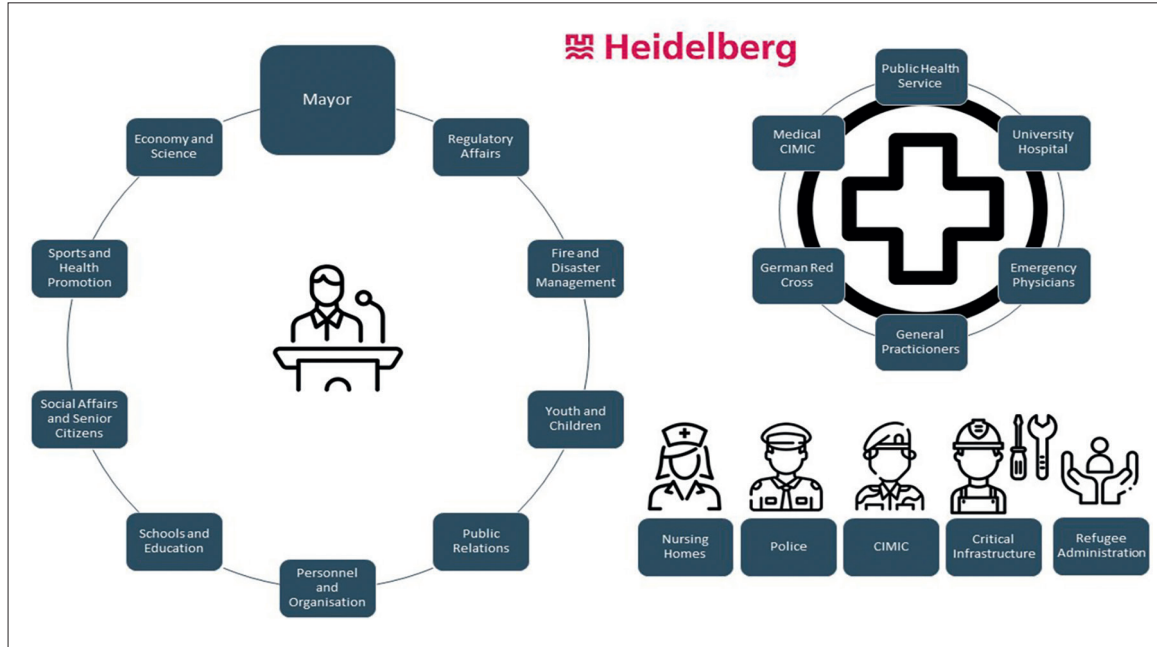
Heidelberg

Mayor

Regulatory Affairs

Fire and Disaster Management

Youth and Children

Public Relations

Personnel and Organisation

Schools and Education

Social Affairs and Senior Citizens

Sports and Health Promotion

Economy and Science

Public Health Service

University Hospital

Emergency Physicians

General Practicioners

German Red Cross

Medical CIMIC

Nursing Homes

Police

CIMIC

Critical Infrastructure

Refugee Administration